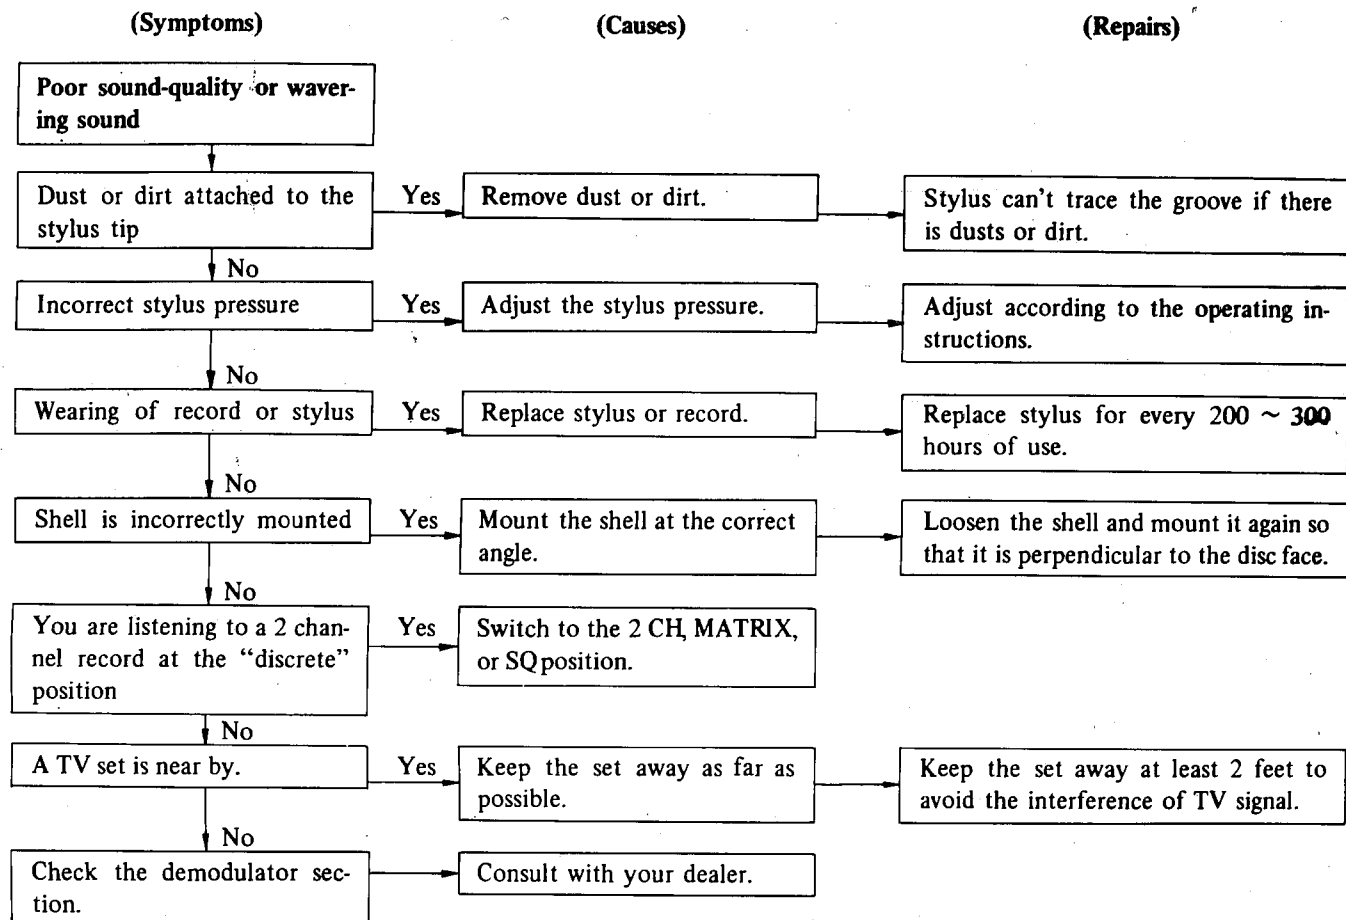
(Symptoms)

(Causes)

(Repairs)

Poor sound-quality or wavering sound

Dust or dirt attached to the stylus tip

Yes

Remove dust or dirt.

Stylus can't trace the groove if there is dusts or dirt.

No

Incorrect stylus pressure

Yes

Adjust the stylus pressure.

Adjust according to the operating instructions.

No

Wearing of record or stylus

Yes

Replace stylus or record.

Replace stylus for every 200 $\sim$ 300 hours of use.

No

Shell is incorrectly mounted

Yes

Mount the shell at the correct angle.

Loosen the shell and mount it again so that it is perpendicular to the disc face.

No

You are listening to a 2 channel record at the "discrete" position

Yes

Switch to the 2 CH, MATRIX, or SQ position.

No

A TV set is near by.

Yes

Keep the set away as far as possible.

Keep the set away at least 2 feet to avoid the interference of TV signal.

No

Check the demodulator section.

Consult with your dealer.